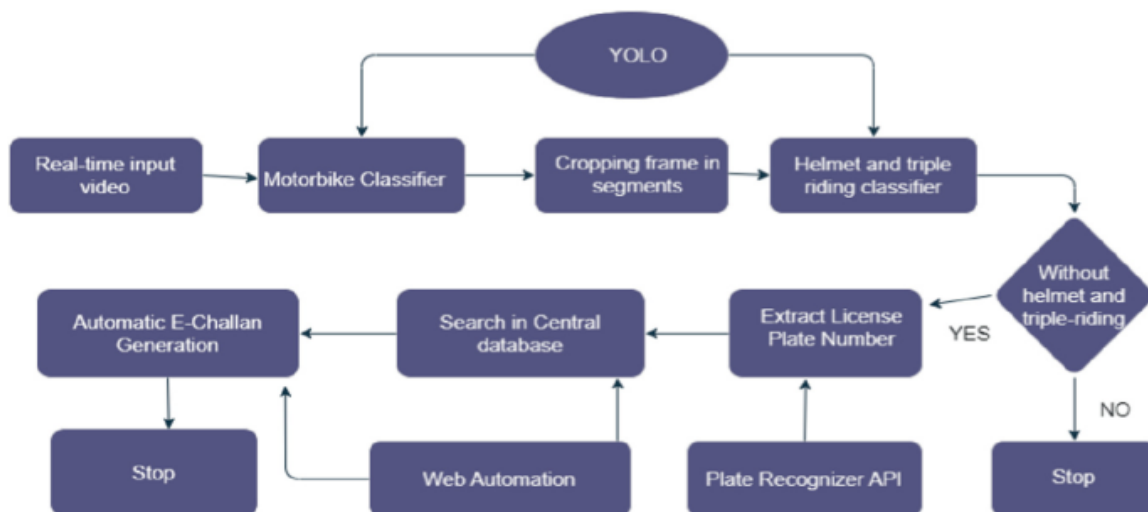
YOLO

Real-time input video

Motorbike Classifier

Cropping frame in segments

Helmet and triple riding classifier

Without helmet and triple-riding

YES

Extract License Plate Number

Search in Central database

Automatic E-Challan Generation

Stop

Web Automation

Plate Recognizer API

NO

Stop